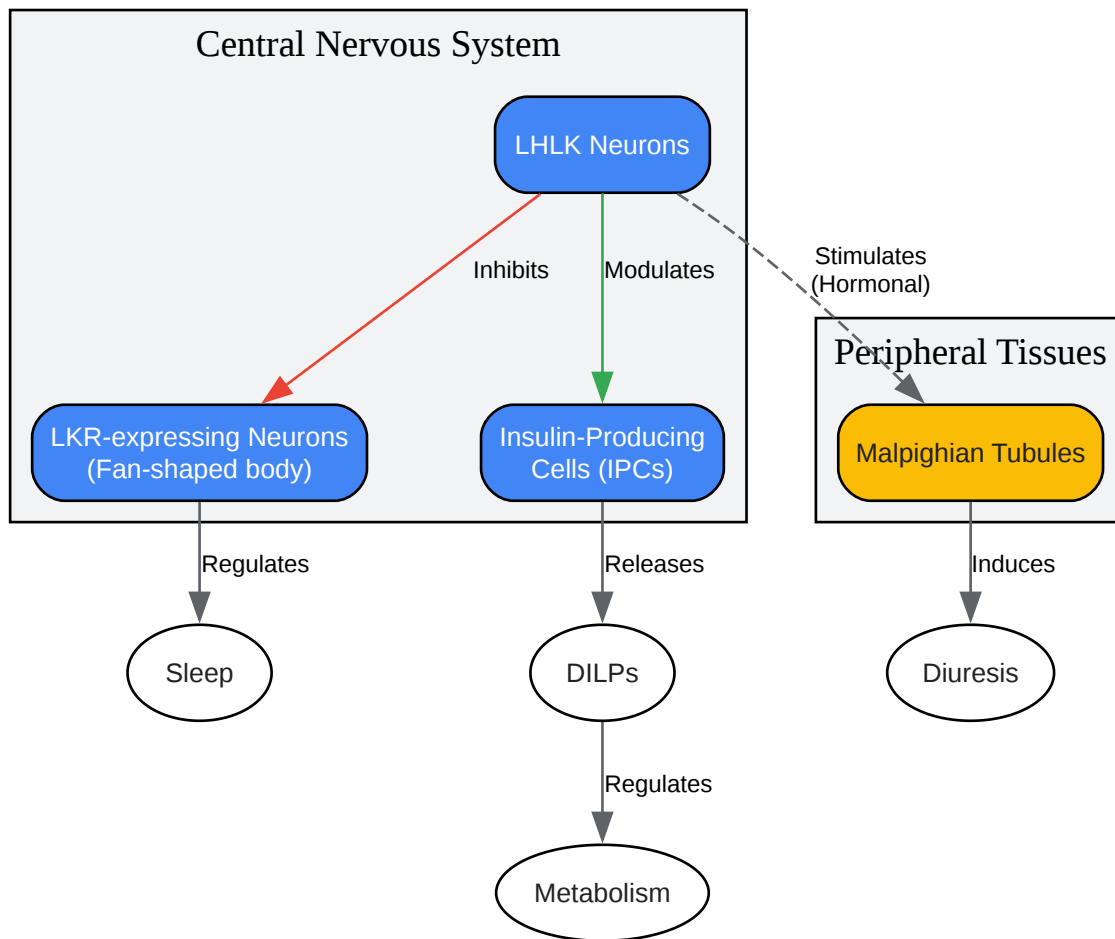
Central Nervous System

LHLK Neurons

Inhibits

Modulates

Stimulates
(Hormonal)

Peripheral Tissues

LKR-expressing Neurons
(Fan-shaped body)

Insulin-Producing
Cells (IPCs)

Malpighian Tubules

Regulates

Releases

Induces

Sleep

DILPs

Diuresis

Regulates

Metabolism